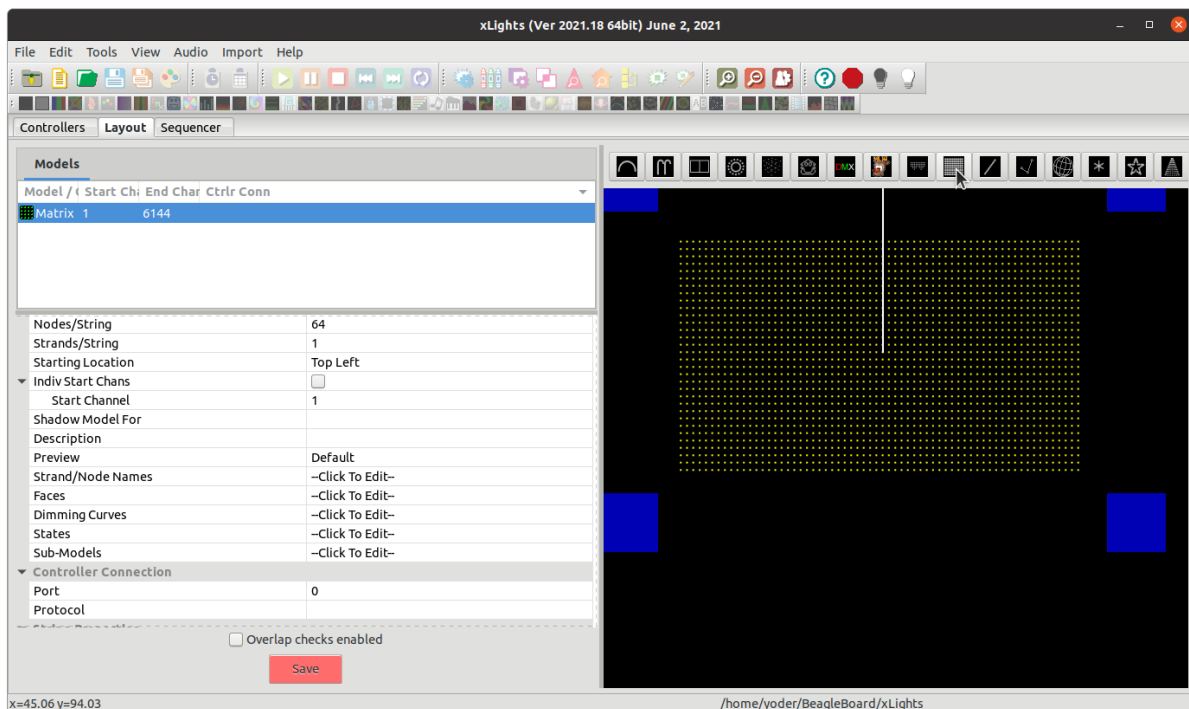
xLights (Ver 2021.18 64bit) June 2, 2021

File Edit Tools View Audio Import Help

Controllers Layout Sequencer

Models

| Model / ( | Start Ch | End Char | Ctrlr Conn |
|---|---|---|---|
| Matrix | 1 | 6144 | |

| | |
|---|---|
| Nodes/String | 64 |
| Strands/String | 1 |
| Starting Location | Top Left |
| Indiv Start Chans | |
| Start Channel | 1 |
| Shadow Model For | |
| Description | |
| Preview | Default |
| Strand/Node Names | --Click To Edit-- |
| Faces | --Click To Edit-- |
| Dimming Curves | --Click To Edit-- |
| States | --Click To Edit-- |
| Sub-Models | --Click To Edit-- |
| Controller Connection | |
| Port | 0 |
| Protocol | |

Overlap checks enabled

Save

DMX

x=45.06 y=94.03

/home/voder/BeagleBoard/xLights